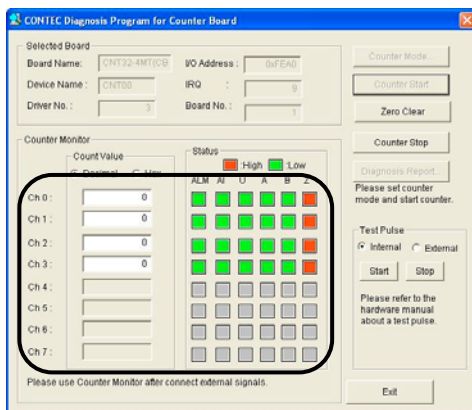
CONTEC Diagnosis Program for Counter Board

Selected Board
Board Name: CNT32-4MT(CB
I/O Address : 0xFEA0
Device Name : CNT00
IRQ : 9
Driver No. : 3
Board No. : 1

Counter Mode
Counter Start
Zero Clear
Counter Stop
Diagnosis Report...
Please set counter mode and start counter.

Counter Monitor
Count Value
Decimal Hex
Status
High Low
ALM AI U A B Z
Ch 0 : 0
Ch 1 : 0
Ch 2 : 0
Ch 3 : 0
Ch 4 :
Ch 5 :
Ch 6 :
Ch 7 :

Test Pulse
Internal External
Start Stop
Please refer to the hardware manual about a test pulse.

Please use Counter Monitor after connect external signals.

Exit